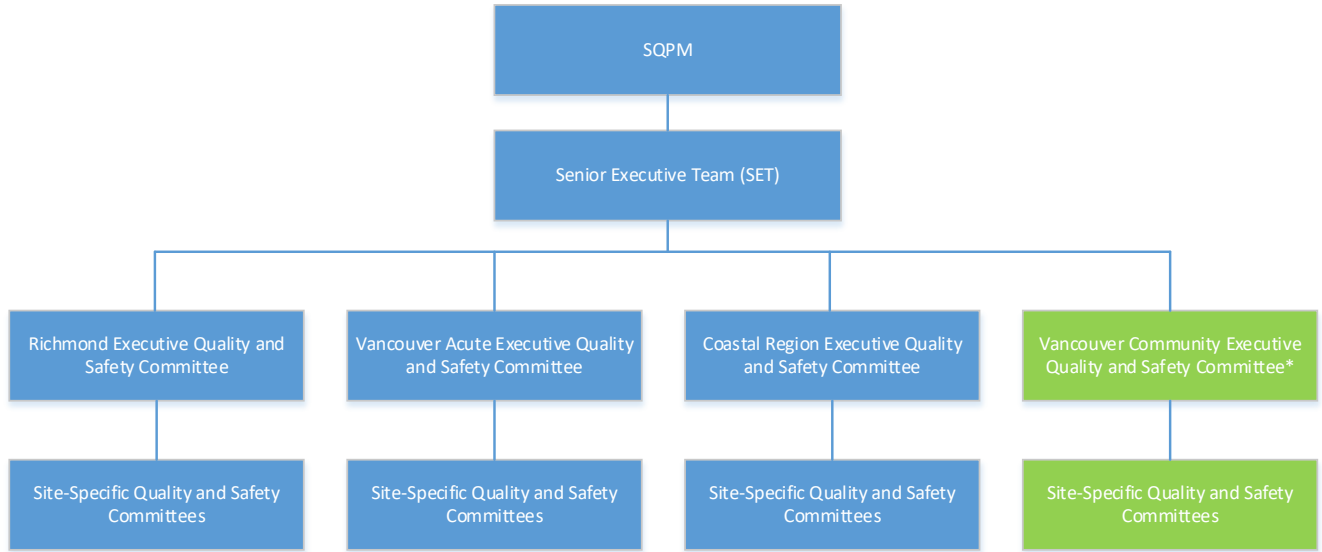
SQPM

Senior Executive Team (SET)

Richmond Executive Quality and Safety Committee

Site-Specific Quality and Safety Committees

Vancouver Acute Executive Quality and Safety Committee

Site-Specific Quality and Safety Committees

Coastal Region Executive Quality and Safety Committee

Site-Specific Quality and Safety Committees

Vancouver Community Executive Quality and Safety Committee*

Site-Specific Quality and Safety Committees